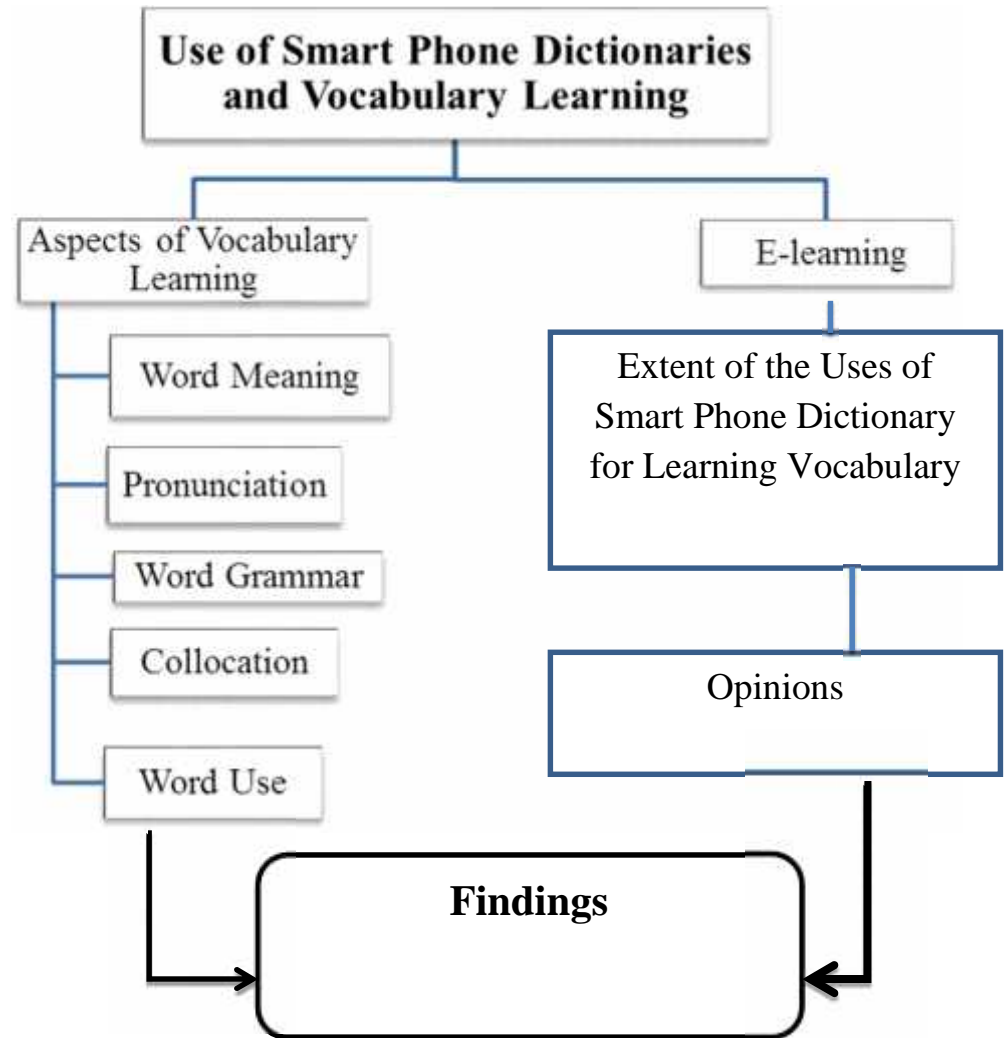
Use of Smart Phone Dictionaries and Vocabulary Learning

Aspects of Vocabulary Learning

Word Meaning

Pronunciation

Word Grammar

Collocation

Word Use

E-learning

Extent of the Uses of Smart Phone Dictionary for Learning Vocabulary

Opinions

Findings